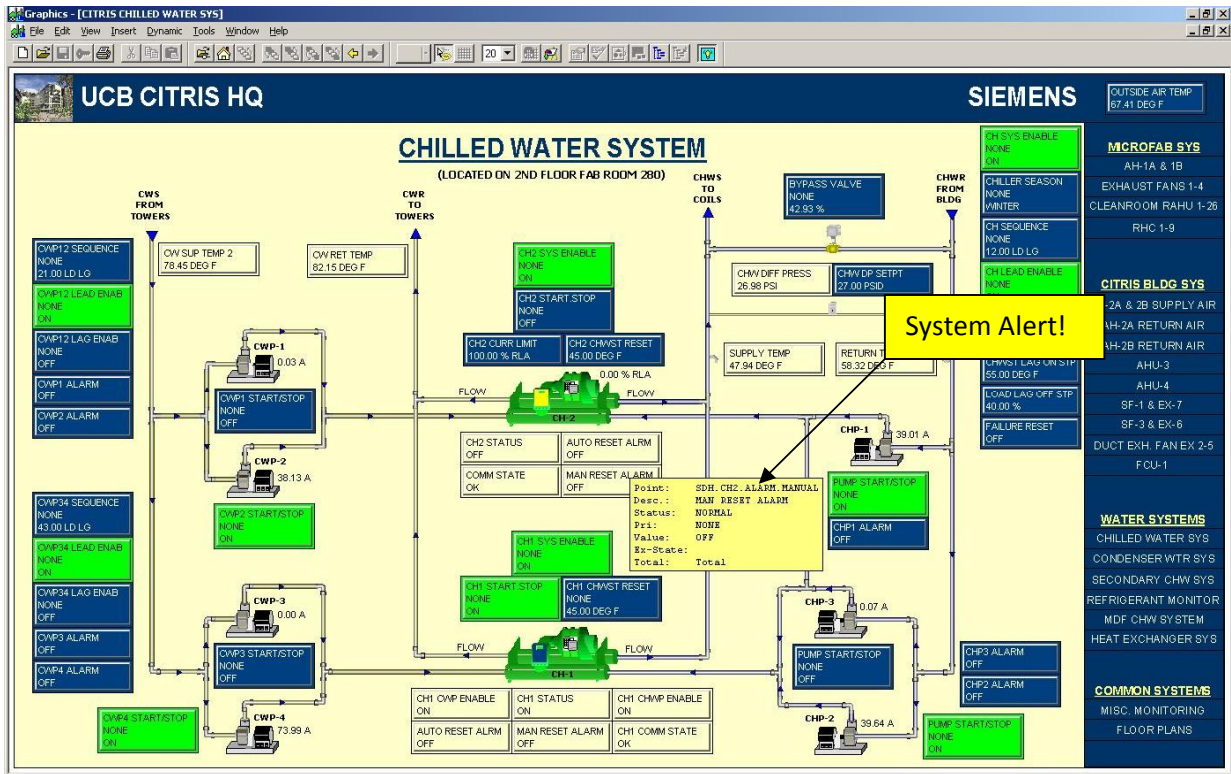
Graphics - [CITRIS CHILLED WATER SYS]
File Edit View Insert Dynamic Tools Window Help

UCB CITRIS HQ

SIEMENS

OUTSIDE AIR TEMP 67.41 DEG F

CHILLED WATER SYSTEM
(LOCATED ON 2ND FLOOR FAB ROOM 280)

CWS FROM TOWERS

CWR TO TOWERS

CHWS TO COILS

CHWR FROM BLDG

CWP12 SEQUENCE NONE 21.00 LD LG
CWP12 LEAD ENAB NONE ON
CWP12 LAG ENAB NONE OFF
CWP1 ALARM OFF
CWP2 ALARM OFF

CW SUP TEMP 2 78.45 DEG F
CW RET TEMP 82.15 DEG F

CWP-1 0.03 A
CWP1 START/STOP NONE OFF
CWP-2 38.13 A
CWP2 START/STOP NONE ON

CH2 SYS ENABLE NONE ON
CH2 START.STOP NONE OFF
CH2 CURR LIMIT 100.00 % RLA
CH2 CHWST RESET 45.00 DEG F
0.00 % RLA
FLOW
FLOW
CH-2

BYPASS VALVE NONE 42.93 %
CHW DIFF PRESS 26.98 PSI
CHW DP SETPT 27.00 PSID
SUPPLY TEMP 47.94 DEG F
RETURN T 58.32 DEG F

System Alert!

CH SYS ENABLE NONE ON
CHILLER SEASON NONE WINTER
CH SEQUENCE NONE 12.00 LD LG
CH LEAD ENABLE NONE
CHWST LAG ON STP 55.00 DEG F
LOAD LAG OFF STP 40.00 %
FAILURE RESET OFF

CHP-1 39.01 A

CH2 STATUS OFF
AUTO RESET ALRM OFF
COMM STATE OK
MAN RESET ALARM OFF

Point: SDH.CH2.ALARM.MANUAL
Desc.: MAN RESET ALARM
Status: NORMAL
Pri: NONE
Value: OFF
Ex-State:
Total: Total

PUMP START/STOP NONE ON
CHP1 ALARM OFF

CWP34 SEQUENCE NONE 43.00 LD LG
CWP34 LEAD ENAB NONE ON
CWP34 LAG ENAB NONE OFF
CWP3 ALARM OFF
CWP4 ALARM OFF

CWP-3 0.00 A
CWP3 START/STOP NONE OFF
CWP-4 73.99 A
CWP4 START/STOP NONE ON

CH1 SYS ENABLE NONE ON
CH1 START.STOP NONE ON
CH1 CHWST RESET NONE 45.00 DEG F
FLOW
FLOW
CH-1

CH1 CWP ENABLE ON
CH1 STATUS ON
CH1 CHWP ENABLE ON
AUTO RESET ALRM OFF
MAN RESET ALARM OFF
CH1 COMM STATE OK

CHP-3 0.07 A
PUMP START/STOP NONE OFF
CHP3 ALARM OFF
CHP2 ALARM OFF
CHP-2 39.64 A
PUMP START/STOP NONE ON

MICROFAB SYS
AH-1A & 1B
EXHAUST FANS 1-4
CLEANROOM RAHU 1-26
RHC 1-9

CITRIS BLDG SYS
-2A & 2B SUPPLY AIR
AH-2A RETURN AIR
AH-2B RETURN AIR
AHU-3
AHU-4
SF-1 & EX-7
SF-3 & EX-6
DUCT EXH. FAN EX 2-5
FCU-1

WATER SYSTEMS
CHILLED WATER SYS
CONDENSER WTR SYS
SECONDARY CHW SYS
REFRIGERANT MONITOR
MDF CHW SYSTEM
HEAT EXCHANGER SYS

COMMON SYSTEMS
MISC. MONITORING
FLOOR PLANS